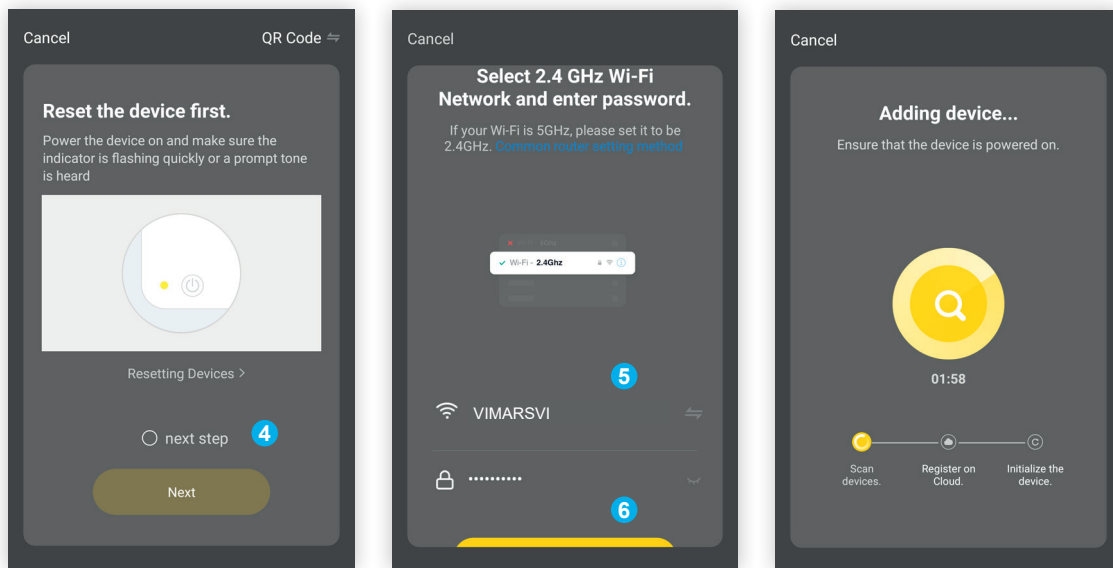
Cancel

QR Code ⇋

Reset the device first.

Power the device on and make sure the indicator is flashing quickly or a prompt tone is heard

Resetting Devices >

next step

4

Next

Cancel

Select 2.4 GHz Wi-Fi Network and enter password.

If your Wi-Fi is 5GHz, please set it to be 2.4GHz. Common router setting method

5GHz

Wi-Fi - 2.4Ghz

5

VIMARSVI

••••••••••

6

Cancel

Adding device...

Ensure that the device is powered on.

01:58

Scan devices.

Register on Cloud.

Initialize the device.